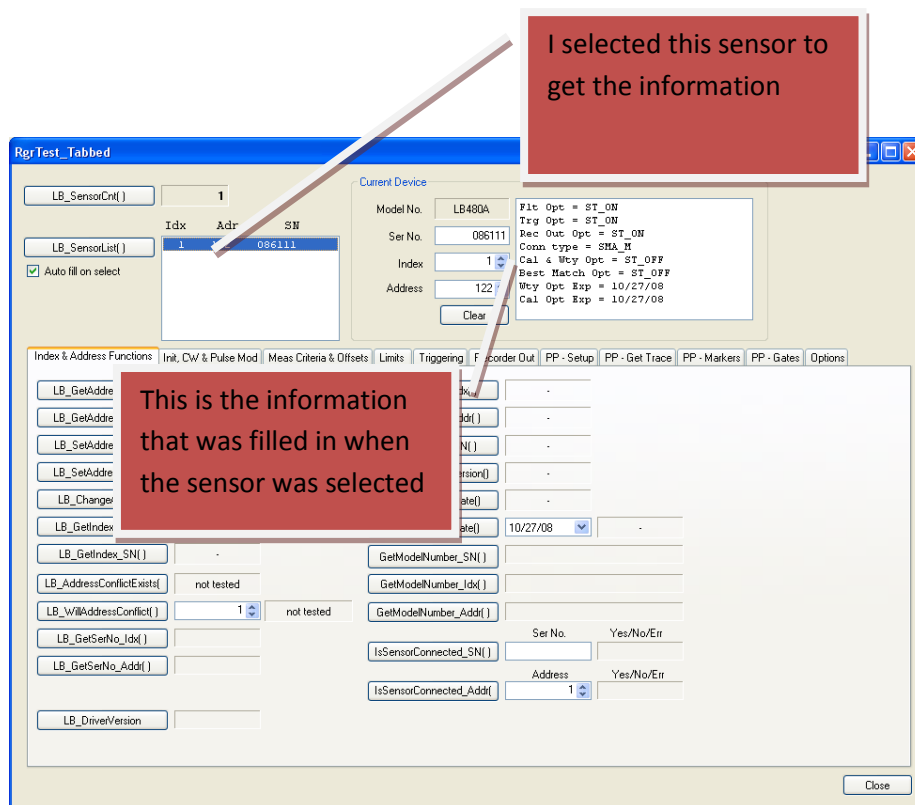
I selected this sensor to get the information

RgrTest_Tabbed

LB_SensorCnt( )
1

Idx Adr SN
1 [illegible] 086111

LB_SensorList( )

Auto fill on select

Current Device

Model No. LB480A

Ser No. 086111

Index 1

Address 122

Clear

Flt Opt = ST_ON
Trg Opt = ST_ON
Rec Out Opt = ST_ON
Conn type = SMA_M
Cal & Wty Opt = ST_OFF
Best Match Opt = ST_OFF
Wty Opt Exp = 10/27/08
Cal Opt Exp = 10/27/08

Index & Address Functions | Init, CW & Pulse Mod | Meas Criteria & Offsets | Limits | Triggering | Recorder Out | PP - Setup | PP - Get Trace | PP - Markers | PP - Gates | Options

This is the information that was filled in when the sensor was selected

LB_GetAddre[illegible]
LB_GetAddre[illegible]
LB_SetAddre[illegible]
LB_SetAddre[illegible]
LB_Change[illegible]
LB_GetIndex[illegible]

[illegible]dx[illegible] -
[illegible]ddr( ) -
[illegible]N( ) -
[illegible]ersion() -
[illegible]ate() -
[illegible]ate() 10/27/08 -

LB_GetIndex_SN( ) -
GetModelNumber_SN( )
LB_AddressConflictExists( not tested
GetModelNumber_Idx( )
LB_WillAddressConflict( ) 1 not tested
GetModelNumber_Addr( )
LB_GetSerNo_Idx( )
Ser No. Yes/No/Err
IsSensorConnected_SN( )
LB_GetSerNo_Addr( )
Address Yes/No/Err
IsSensorConnected_Addr( 1

LB_DriverVersion

Close